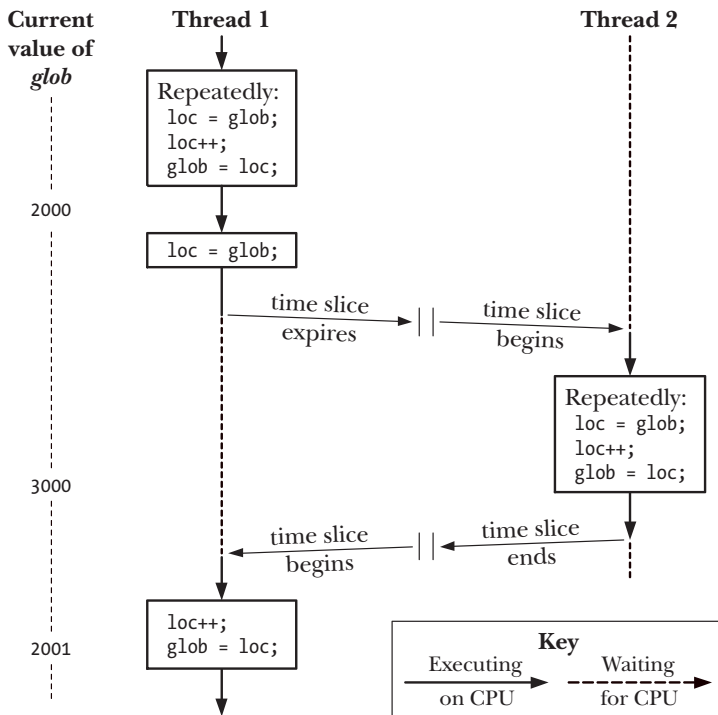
Current value of *glob*

Thread 1

Thread 2

Repeatedly:
loc = glob;
loc++;
glob = loc;

2000

loc = glob;

time slice expires

time slice begins

Repeatedly:
loc = glob;
loc++;
glob = loc;

3000

time slice begins

time slice ends

loc++;
glob = loc;

2001

Key

Executing on CPU

Waiting for CPU